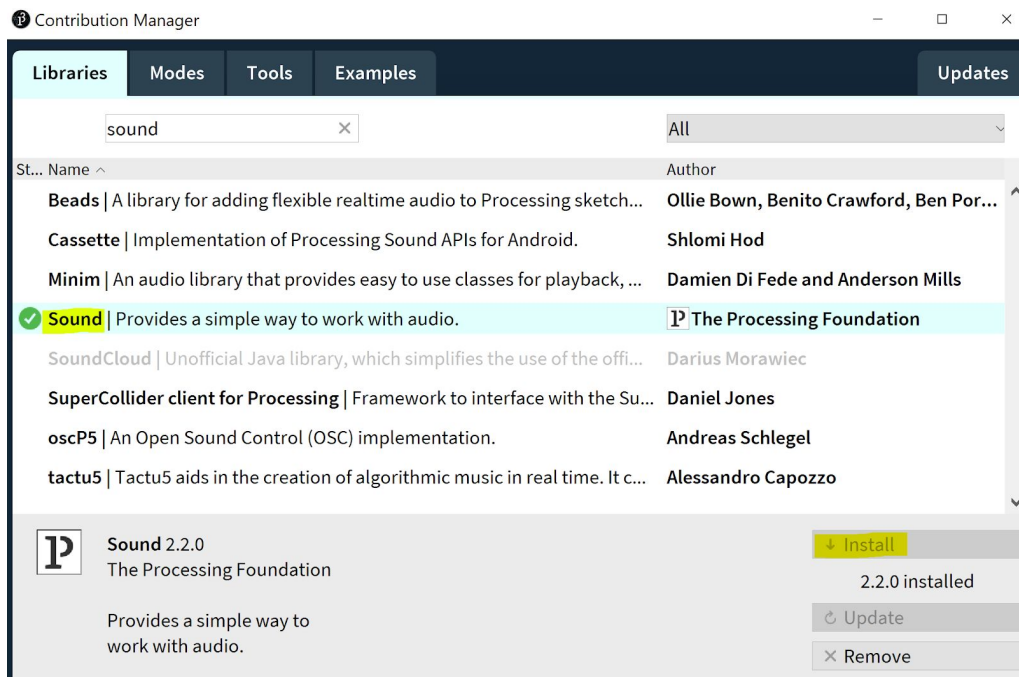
Contribution Manager

Libraries Modes Tools Examples Updates

sound ×

All

| St... Name ^ | Author |
|---|---|
| Beads \| A library for adding flexible realtime audio to Processing sketch... | Ollie Bown, Benito Crawford, Ben Por... |
| Cassette \| Implementation of Processing Sound APIs for Android. | Shlomi Hod |
| Minim \| An audio library that provides easy to use classes for playback, ... | Damien Di Fede and Anderson Mills |
| Sound \| Provides a simple way to work with audio. | The Processing Foundation |
| SoundCloud \| Unofficial Java library, which simplifies the use of the offi... | Darius Morawiec |
| SuperCollider client for Processing \| Framework to interface with the Su... | Daniel Jones |
| oscP5 \| An Open Sound Control (OSC) implementation. | Andreas Schlegel |
| tactu5 \| Tactu5 aids in the creation of algorithmic music in real time. It c... | Alessandro Capozzo |

Sound 2.2.0
The Processing Foundation

Provides a simple way to work with audio.

↓ Install
2.2.0 installed
↻ Update
× Remove